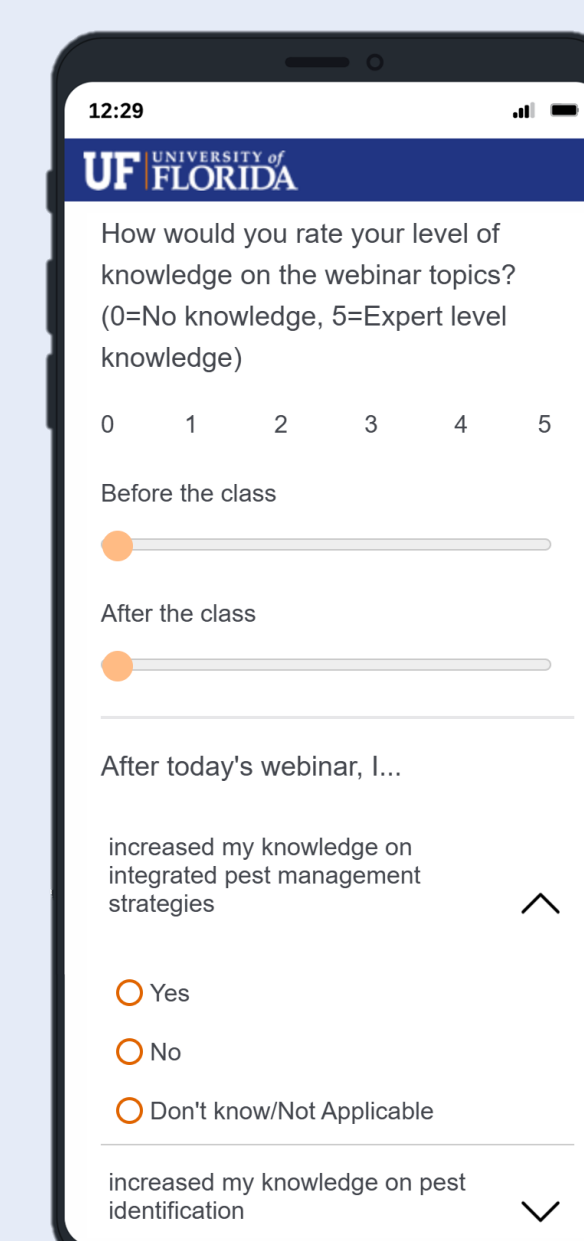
12:29

UF UNIVERSITY of FLORIDA

How would you rate your level of knowledge on the webinar topics? (0=No knowledge, 5=Expert level knowledge)

0 1 2 3 4 5

Before the class

After the class

After today's webinar, I...

increased my knowledge on integrated pest management strategies

Yes

No

Don't know/Not Applicable

increased my knowledge on pest identification